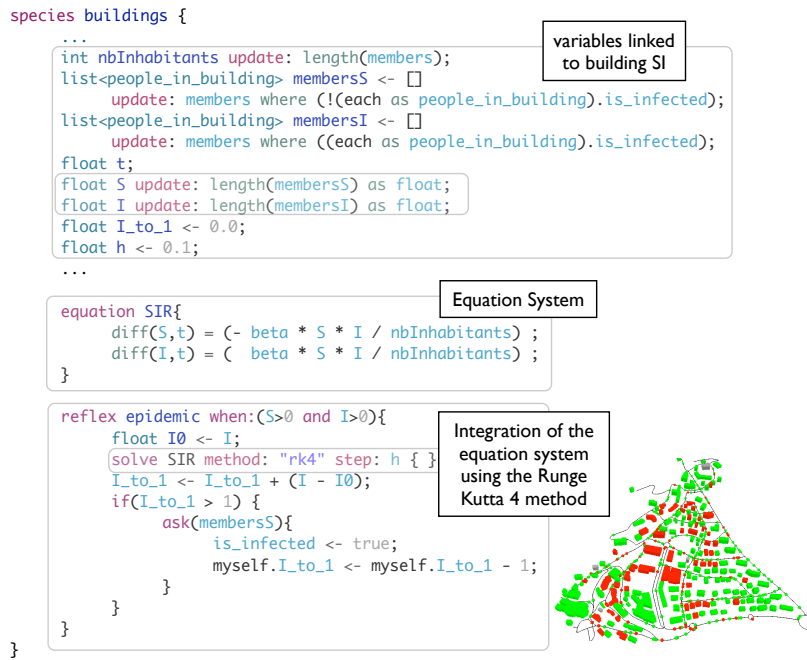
species buildings {
...
int nbInhabitants update: length(members);
list<people_in_building> membersS <- []
update: members where (!(each as people_in_building).is_infected);
list<people_in_building> membersI <- []
update: members where ((each as people_in_building).is_infected);
float t;
float S update: length(membersS) as float;
float I update: length(membersI) as float;
float I_to_1 <- 0.0;
float h <- 0.1;
...

variables linked to building SI

equation SIR{
diff(S,t) = (- beta * S * I / nbInhabitants) ;
diff(I,t) = ( beta * S * I / nbInhabitants) ;
}

Equation System

reflex epidemic when:(S>0 and I>0){
float I0 <- I;
solve SIR method: "rk4" step: h { }
I_to_1 <- I_to_1 + (I - I0);
if(I_to_1 > 1) {
ask(membersS){
is_infected <- true;
myself.I_to_1 <- myself.I_to_1 - 1;
}
}
}
}

Integration of the equation system using the Runge Kutta 4 method